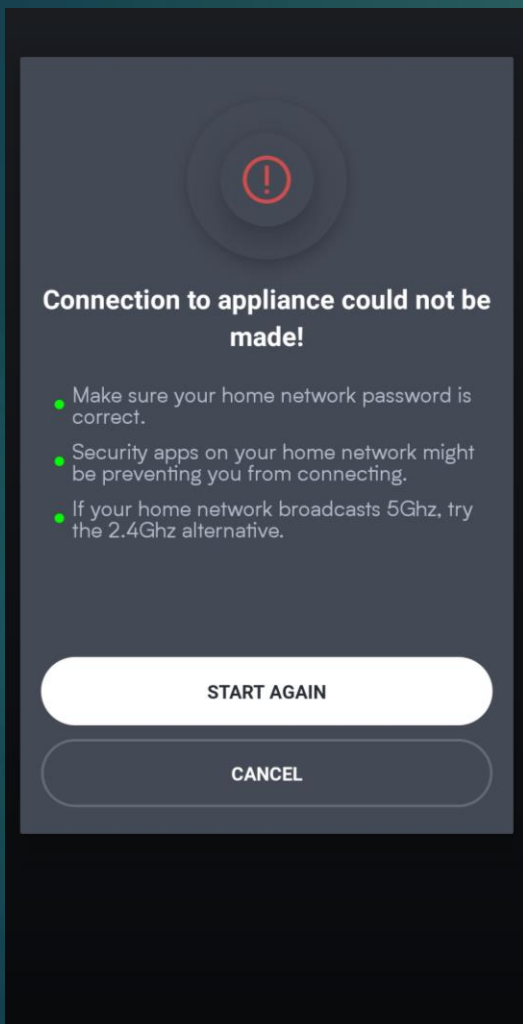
Connection to appliance could not be made!

Make sure your home network password is correct.

Security apps on your home network might be preventing you from connecting.

If your home network broadcasts 5Ghz, try the 2.4Ghz alternative.

START AGAIN

CANCEL